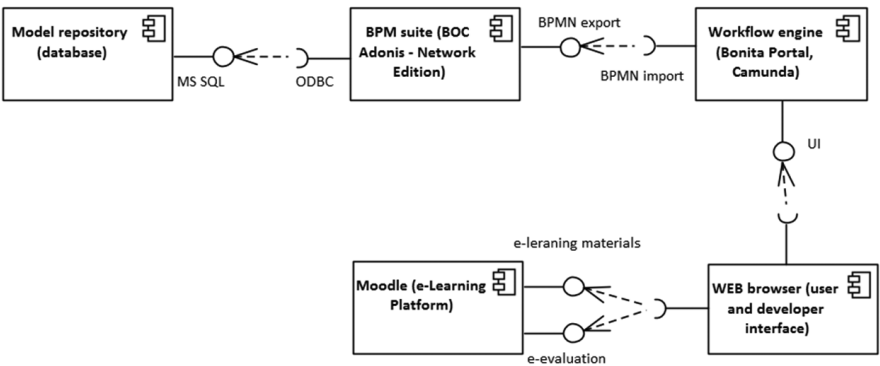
Model repository (database)

MS SQL

ODBC

BPM suite (BOC Adonis - Network Edition)

BPMN export

BPMN import

Workflow engine (Bonita Portal, Camunda)

UI

e-leraning materials

Moodle (e-Learning Platform)

e-evaluation

WEB browser (user and developer interface)